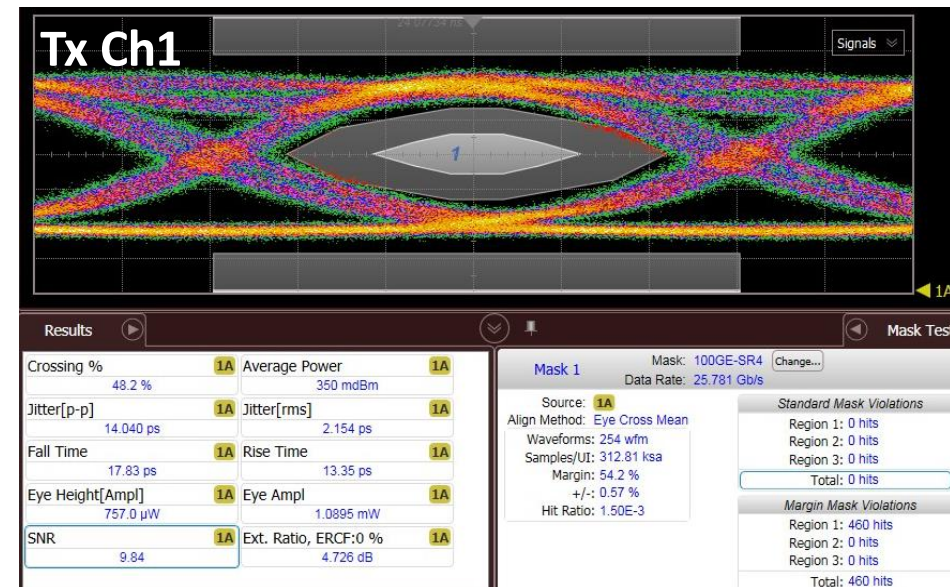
Tx Ch1

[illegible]

Signals

1

1A

Results

Mask Tes

Crossing % 1A
48.2 %

Average Power 1A
350 mdBm

Jitter[p-p] 1A
14.040 ps

Jitter[rms] 1A
2.154 ps

Fall Time 1A
17.83 ps

Rise Time 1A
13.35 ps

Eye Height[Ampl] 1A
757.0 µW

Eye Ampl 1A
1.0895 mW

SNR 1A
9.84

Ext. Ratio, ERCF:0 % 1A
4.726 dB

Mask 1

Mask: 100GE-SR4 Change...
Data Rate: 25.781 Gb/s

Source: 1A
Align Method: Eye Cross Mean
Waveforms: 254 wfm
Samples/UI: 312.81 ksa
Margin: 54.2 %
+/-: 0.57 %
Hit Ratio: 1.50E-3

Standard Mask Violations
Region 1: 0 hits
Region 2: 0 hits
Region 3: 0 hits
Total: 0 hits

Margin Mask Violations
Region 1: 460 hits
Region 2: 0 hits
Region 3: 0 hits
Total: 460 hits